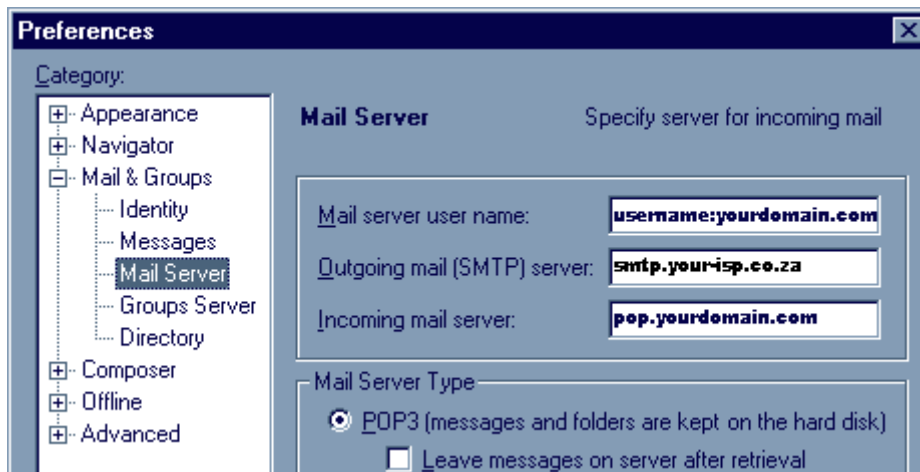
Preferences

Category:

Appearance
Navigator
Mail & Groups
Identity
Messages
Mail Server
Groups Server
Directory
Composer
Offline
Advanced

Mail Server

Specify server for incoming mail

Mail server user name: username:yourdomain.com

Outgoing mail (SMTP) server: smtp.your-isp.co.za

Incoming mail server: pop.yourdomain.com

Mail Server Type

POP3 (messages and folders are kept on the hard disk)

Leave messages on server after retrieval